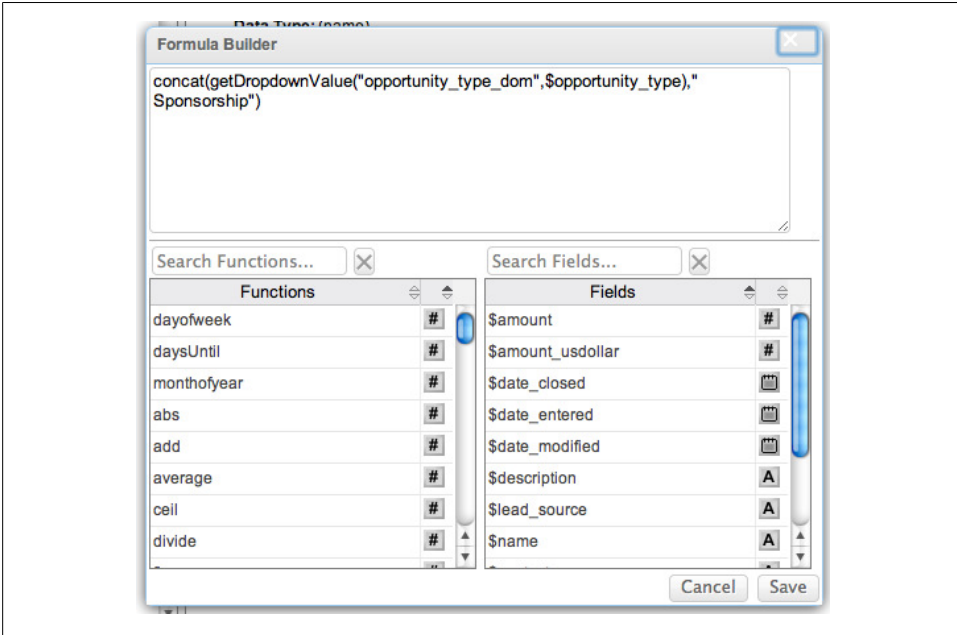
Data Type: (name)

Formula Builder

concat(getDropdownValue("opportunity_type_dom",$opportunity_type)," Sponsorship")

Search Functions...

Search Fields...

| Functions | |
|---|---|
| dayofweek | # |
| daysUntil | # |
| monthofyear | # |
| abs | # |
| add | # |
| average | # |
| ceil | # |
| divide | # |

| Fields | |
|---|---|
| $amount | # |
| $amount_usdollar | # |
| $date_closed | |
| $date_entered | |
| $date_modified | |
| $description | A |
| $lead_source | A |
| $name | A |

Cancel Save